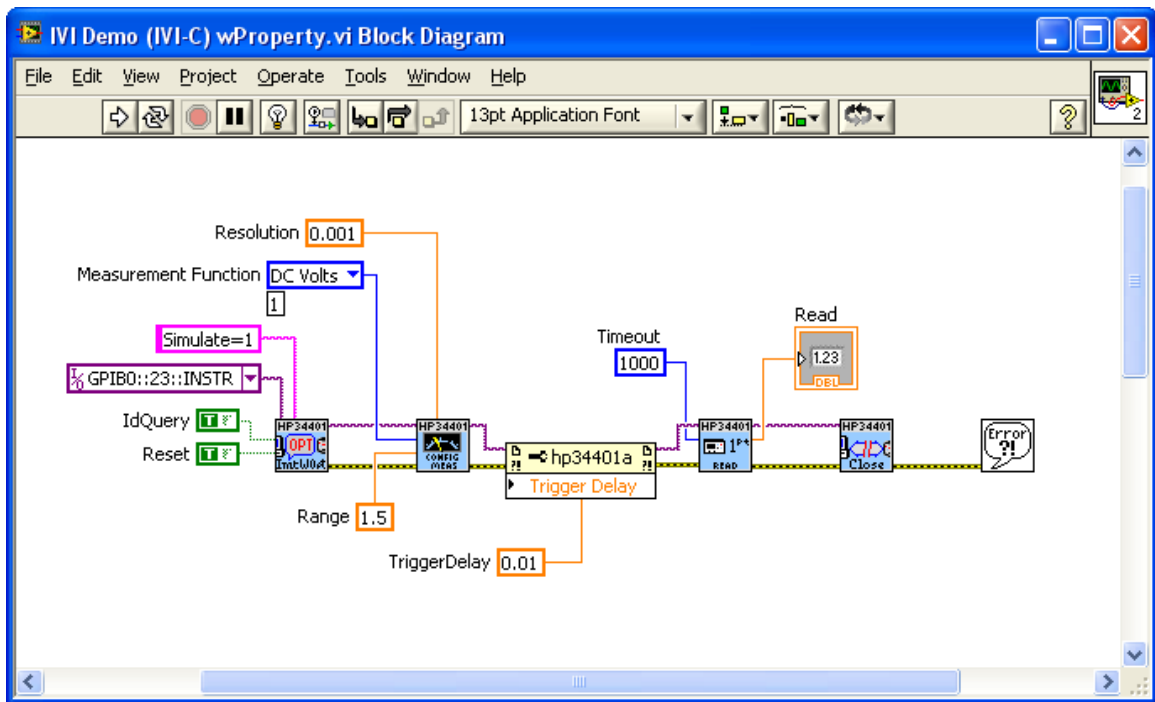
IVI Demo (IVI-C) wProperty.vi Block Diagram

File Edit View Project Operate Tools Window Help

13pt Application Font

2

Resolution 0.001

Measurement Function DC Volts

1

Simulate=1

GPIB0::23::INSTR

IdQuery T

Reset T

HP34401 OPT InitWOpt

HP34401 CONFIG MEAS

hp34401a

Trigger Delay

Timeout 1000

Read 1.23 DBL

HP34401 READ

HP34401 Close

Error ?!

Range 1.5

TriggerDelay 0.01